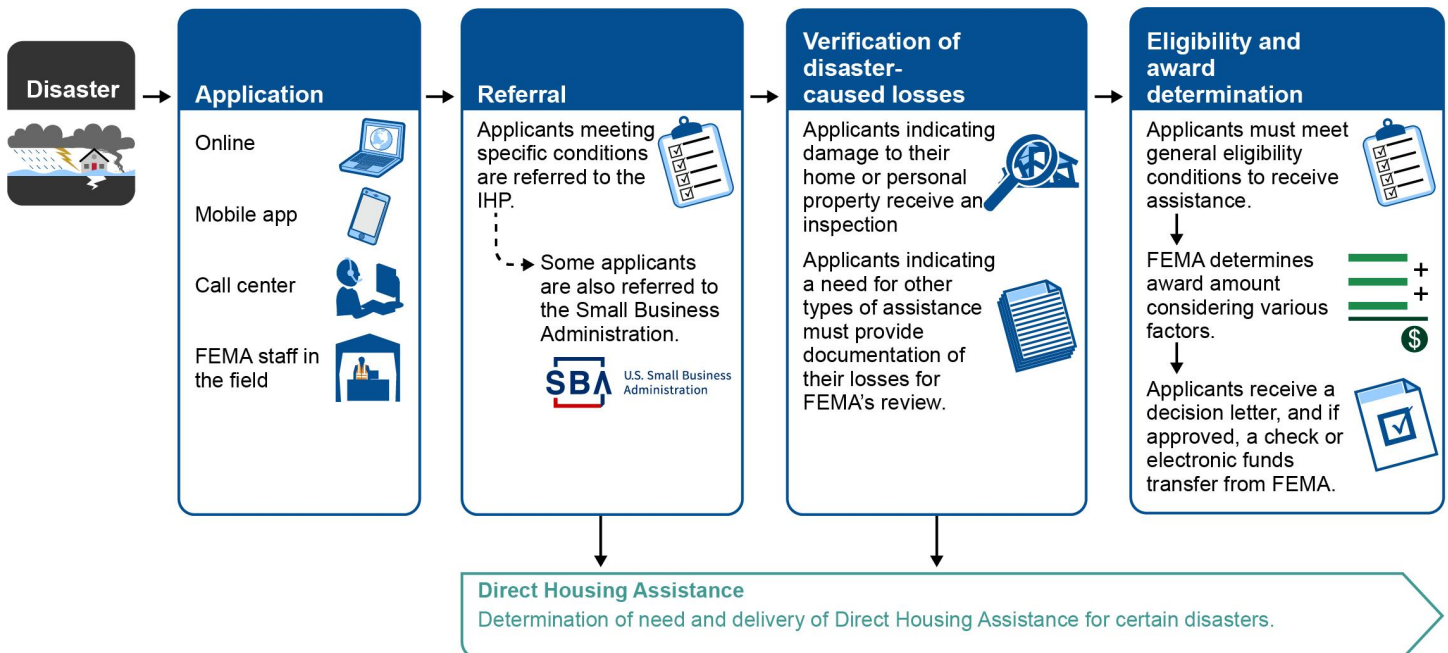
Disaster

Application

Online

Mobile app

Call center

FEMA staff in the field

Referral

Applicants meeting specific conditions are referred to the IHP.

Some applicants are also referred to the Small Business Administration.

SBA U.S. Small Business Administration

Verification of disaster-caused losses

Applicants indicating damage to their home or personal property receive an inspection

Applicants indicating a need for other types of assistance must provide documentation of their losses for FEMA's review.

Eligibility and award determination

Applicants must meet general eligibility conditions to receive assistance.

FEMA determines award amount considering various factors.

+
+
$

Applicants receive a decision letter, and if approved, a check or electronic funds transfer from FEMA.

Direct Housing Assistance
Determination of need and delivery of Direct Housing Assistance for certain disasters.